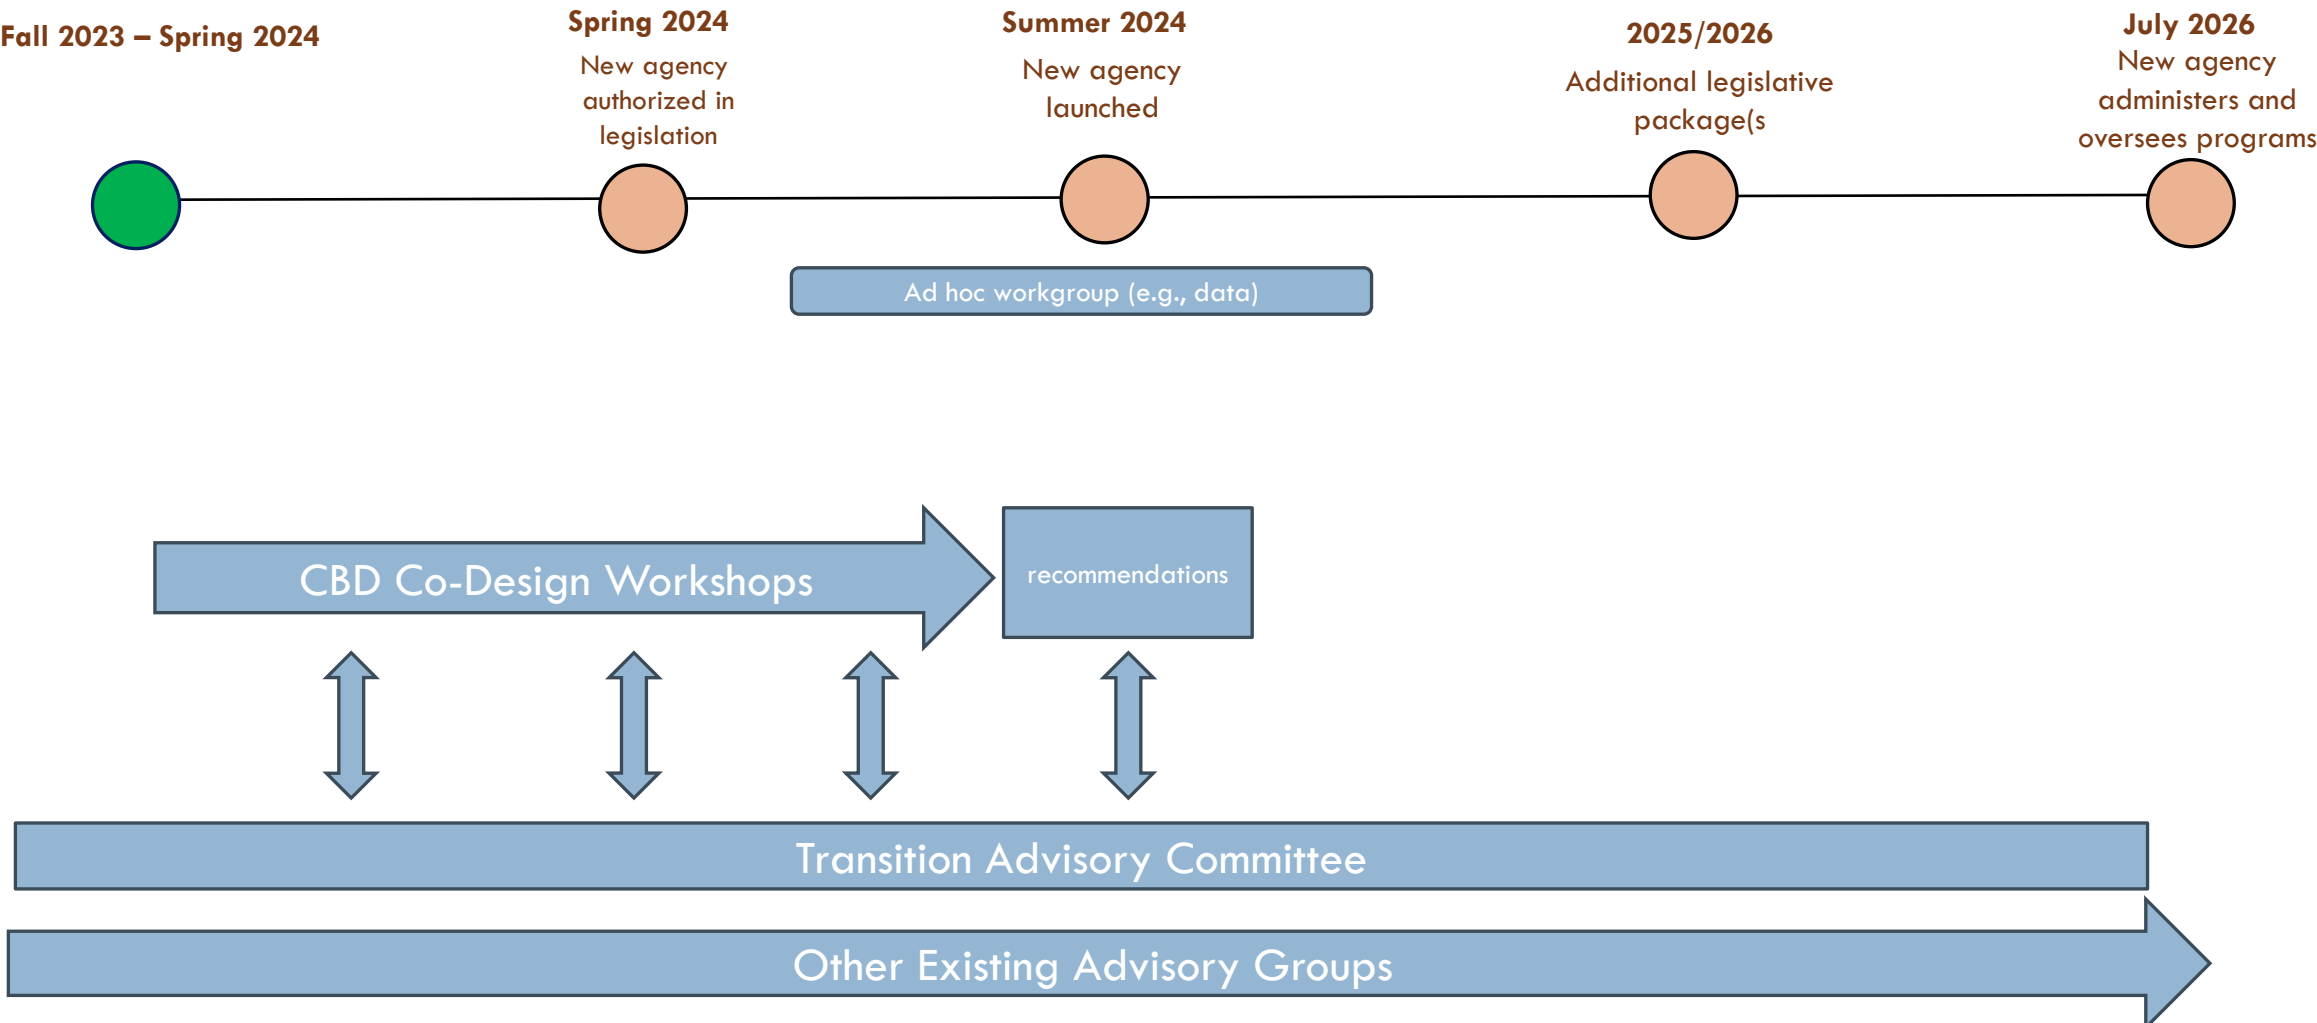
Fall 2023 – Spring 2024

Spring 2024
New agency authorized in legislation

Summer 2024
New agency launched

2025/2026
Additional legislative package(s

July 2026
New agency administers and oversees programs

Ad hoc workgroup (e.g., data)

CBD Co-Design Workshops

recommendations

Transition Advisory Committee

Other Existing Advisory Groups